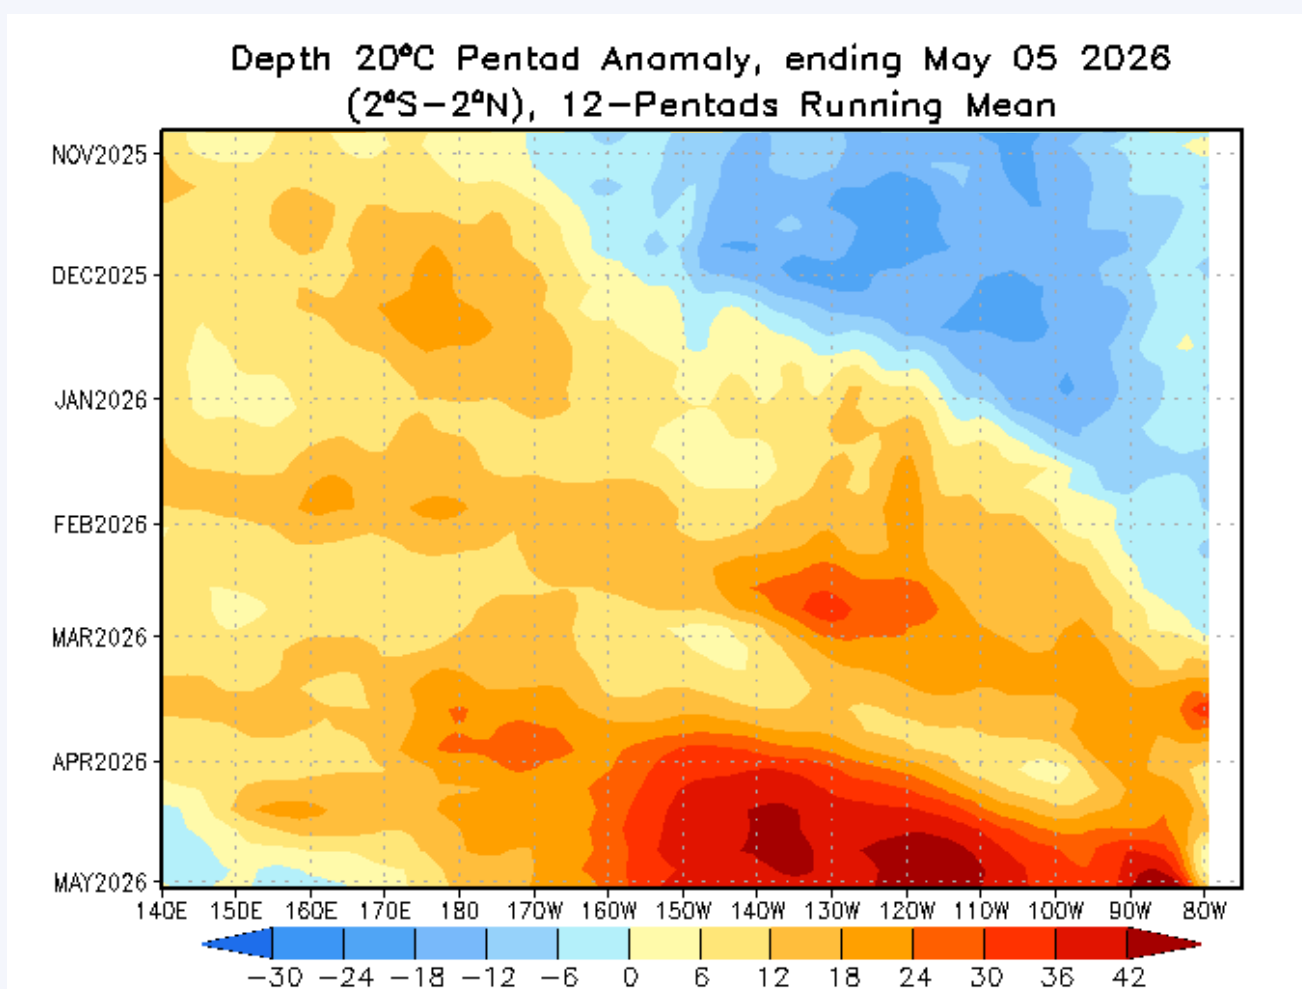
Depth 20°C Pentad Anamaly, ending May 05 2026
(2°S–2°N), 12–Pentads Running Mean

NOV2025
DEC2025
JAN2026
FEB2026
MAR2026
APR2026
MAY2026

140E 150E 160E 170E 180 170W 160W 150W 140W 130W 120W 110W 100W 90W 80W

−30 −24 −18 −12 −6 0 6 12 18 24 30 36 42